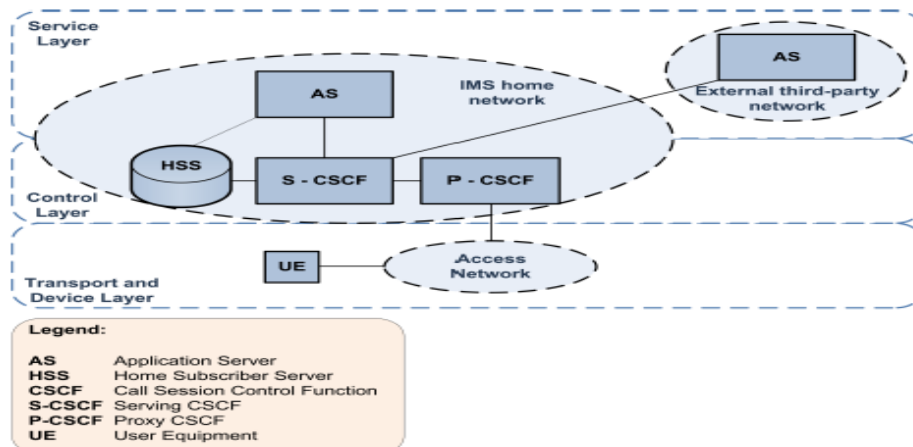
Service Layer

AS

IMS home network

AS

External third-party network

HSS

S - CSCF

P - CSCF

Control Layer

UE

Access Network

Transport and Device Layer

Legend:

| | |
|---|---|
| AS | Application Server |
| HSS | Home Subscriber Server |
| CSCF | Call Session Control Function |
| S-CSCF | Serving CSCF |
| P-CSCF | Proxy CSCF |
| UE | User Equipment |